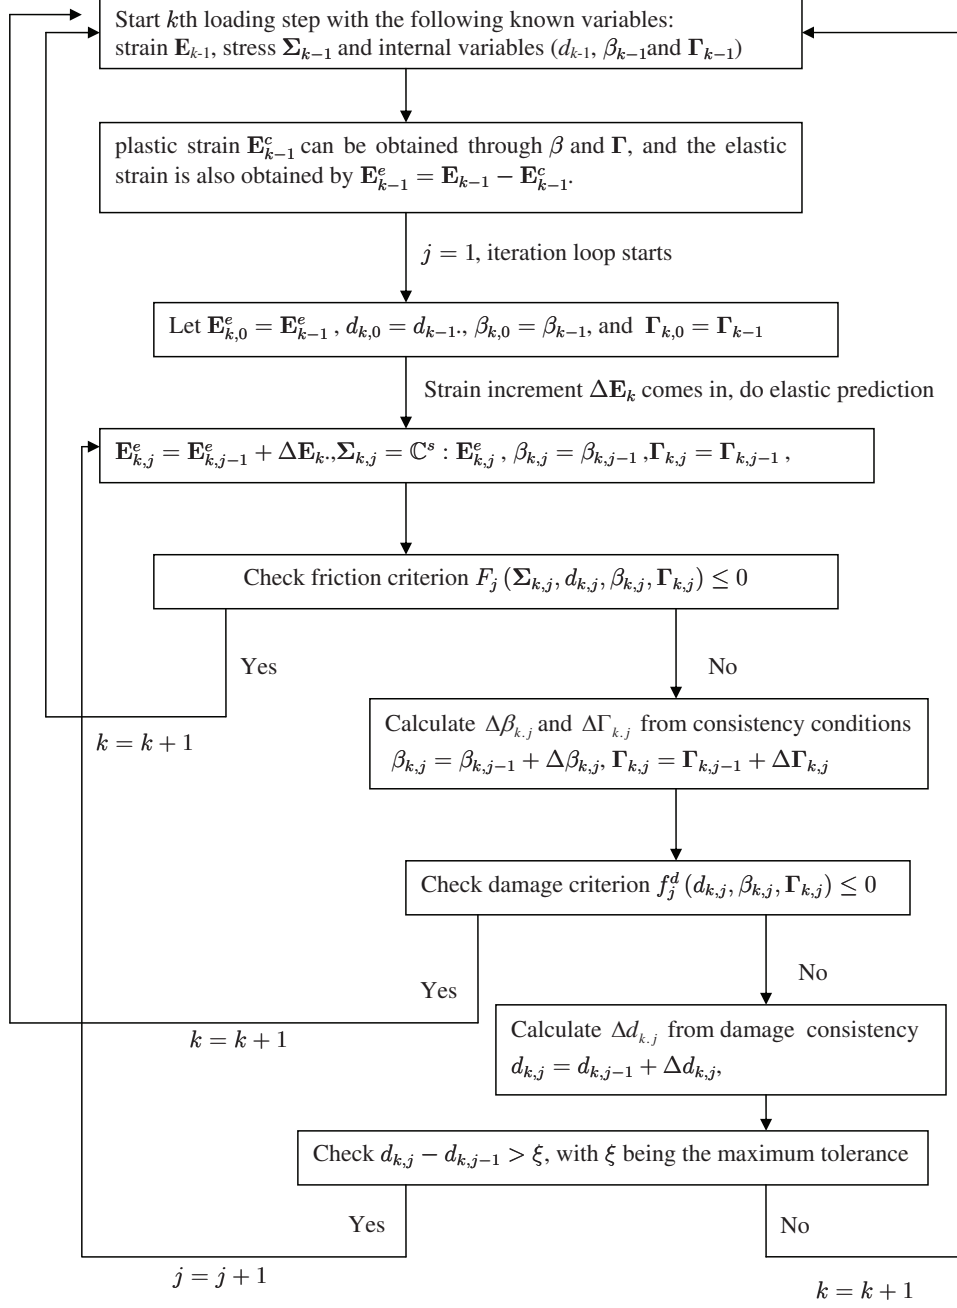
Start $k$th loading step with the following known variables: strain $\mathbf{E}_{k-1}$, stress $\mathbf{\Sigma}_{k-1}$ and internal variables ($d_{k-1}$, $\beta_{k-1}$and $\mathbf{\Gamma}_{k-1}$)

plastic strain $\mathbf{E}^c_{k-1}$ can be obtained through $\beta$ and $\mathbf{\Gamma}$, and the elastic strain is also obtained by $\mathbf{E}^e_{k-1} = \mathbf{E}_{k-1} - \mathbf{E}^c_{k-1}$.

$j = 1$, iteration loop starts

Let $\mathbf{E}^e_{k,0} = \mathbf{E}^e_{k-1}$ , $d_{k,0} = d_{k-1}$., $\beta_{k,0} = \beta_{k-1}$, and $\mathbf{\Gamma}_{k,0} = \mathbf{\Gamma}_{k-1}$

Strain increment $\Delta\mathbf{E}_k$ comes in, do elastic prediction

$\mathbf{E}^e_{k,j} = \mathbf{E}^e_{k,j-1} + \Delta\mathbf{E}_k$.,$\mathbf{\Sigma}_{k,j} = \mathbb{C}^s : \mathbf{E}^e_{k,j}$ , $\beta_{k,j} = \beta_{k,j-1}$ ,$\mathbf{\Gamma}_{k,j} = \mathbf{\Gamma}_{k,j-1}$ ,

Check friction criterion $F_j(\mathbf{\Sigma}_{k,j}, d_{k,j}, \beta_{k,j}, \mathbf{\Gamma}_{k,j}) \leq 0$

Yes

$k = k + 1$

No

Calculate $\Delta\beta_{k.j}$ and $\Delta\Gamma_{k.j}$ from consistency conditions
$\beta_{k,j} = \beta_{k,j-1} + \Delta\beta_{k,j}$, $\mathbf{\Gamma}_{k,j} = \mathbf{\Gamma}_{k,j-1} + \Delta\mathbf{\Gamma}_{k,j}$

Check damage criterion $f^d_j(d_{k,j}, \beta_{k,j}, \mathbf{\Gamma}_{k,j}) \leq 0$

Yes

$k = k + 1$

No

Calculate $\Delta d_{k.j}$ from damage consistency
$d_{k,j} = d_{k,j-1} + \Delta d_{k,j}$,

Check $d_{k,j} - d_{k,j-1} > \xi$, with $\xi$ being the maximum tolerance

Yes

$j = j + 1$

No

$k = k + 1$